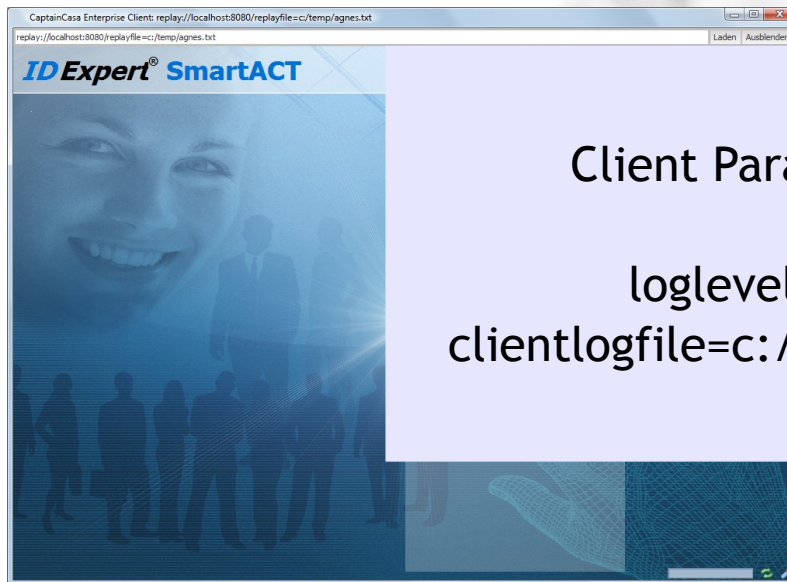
CaptainCasa Enterprise Client: replay://localhost:8080/replayfile=c:/temp/agnes.txt

replay://localhost:8080/replayfile=c:/temp/agnes.txt

Laden Ausblenden

ID Expert® SmartACT

Client Para

loglevel
clientlogfile=c:/